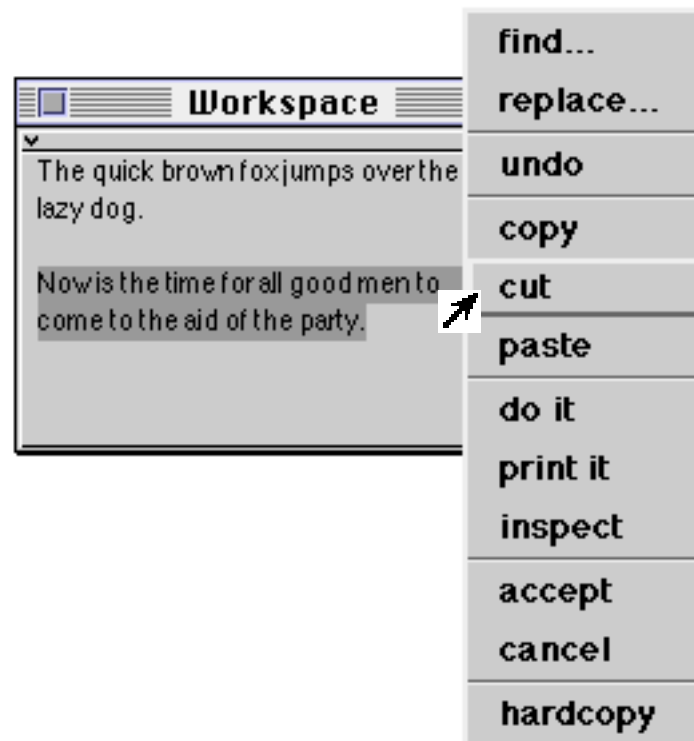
Workspace

The quick brown foxjumps over the lazy dog.

Nowis the time for all good men to come to the aid of the party.

find...
replace...
undo
copy
cut
paste
do it
print it
inspect
accept
cancel
hardcopy